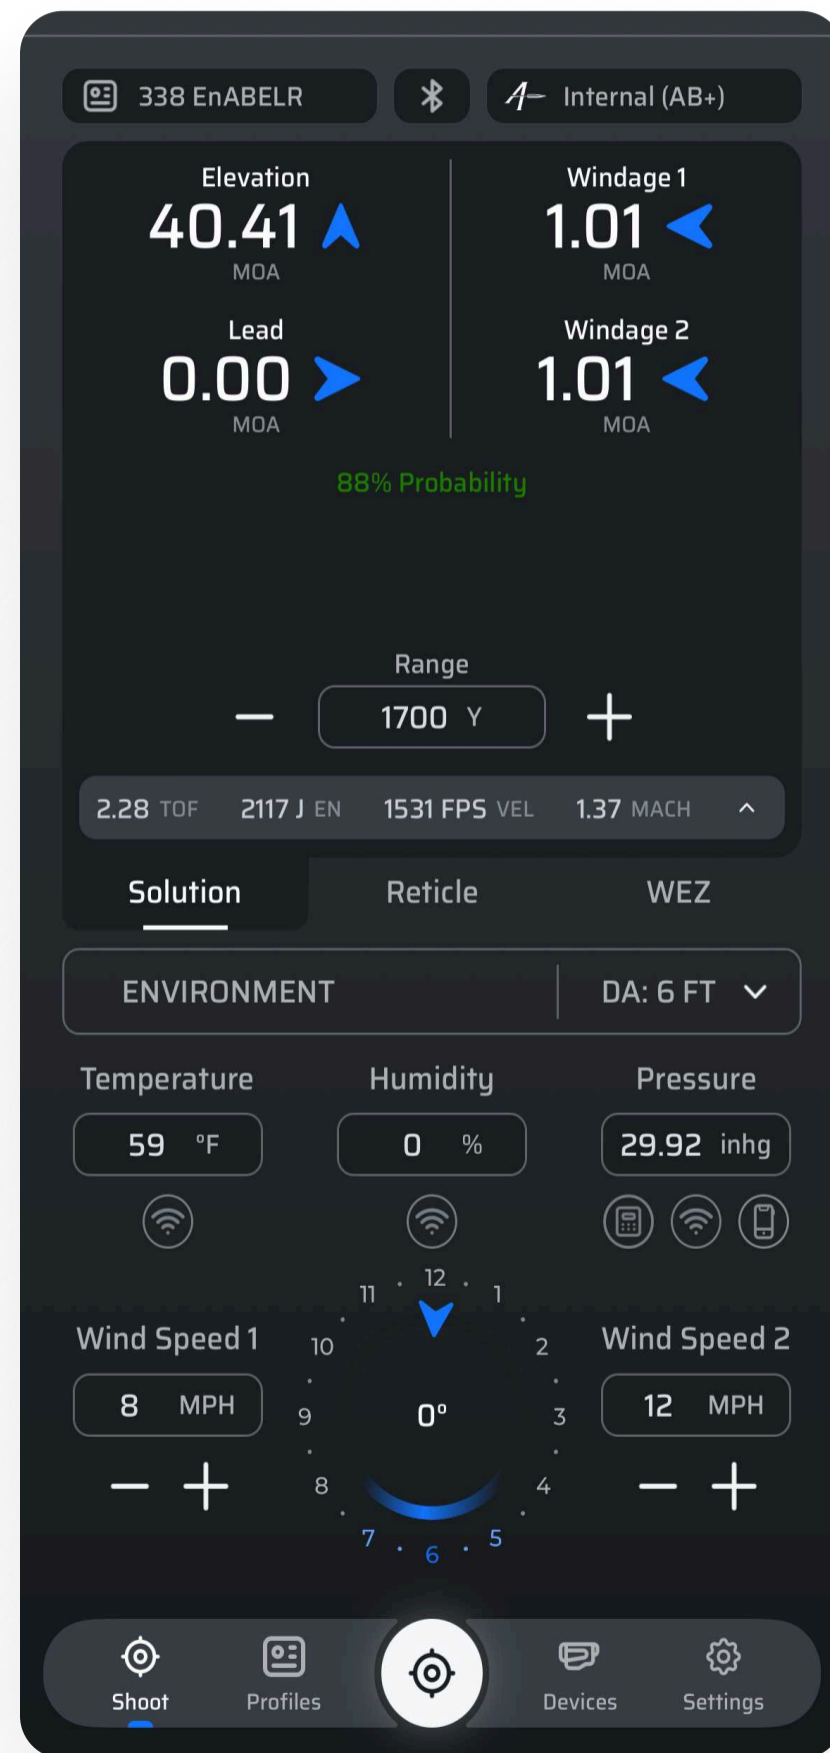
338 EnABELR

Internal (AB+)

Elevation
40.41
MOA

Windage 1
1.01
MOA

Lead
0.00
MOA

Windage 2
1.01
MOA

88% Probability

Range
—
1700 Y
+

2.28 TOF 2117 J EN 1531 FPS VEL 1.37 MACH

Solution Reticle WEZ

ENVIRONMENT DA: 6 FT

Temperature
59 °F

Humidity
0 %

Pressure
29.92 inhg

Wind Speed 1
8 MPH
— +

12 1 2 3 4 5 6 7 8 9 10 11
0°

Wind Speed 2
12 MPH
— +

Shoot Profiles Devices Settings